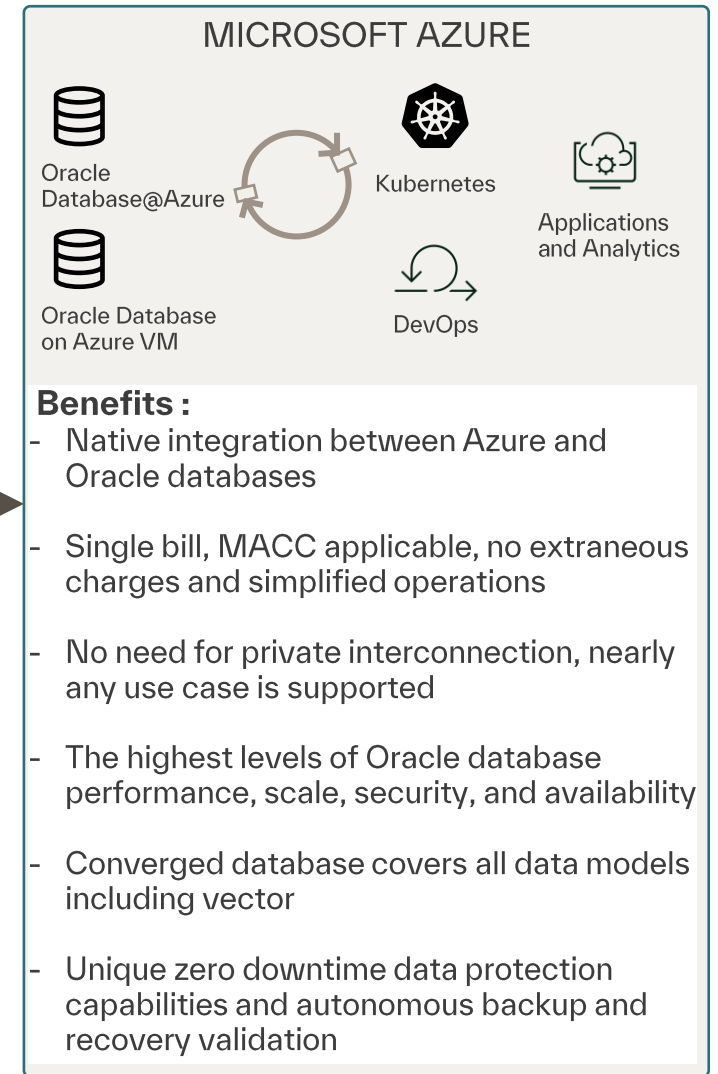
MICROSOFT AZURE

Oracle Database@Azure

Oracle Database on Azure VM

Kubernetes

DevOps

Applications and Analytics

**Benefits :**

- Native integration between Azure and Oracle databases
- Single bill, MACC applicable, no extraneous charges and simplified operations
- No need for private interconnection, nearly any use case is supported
- The highest levels of Oracle database performance, scale, security, and availability
- Converged database covers all data models including vector
- Unique zero downtime data protection capabilities and autonomous backup and recovery validation